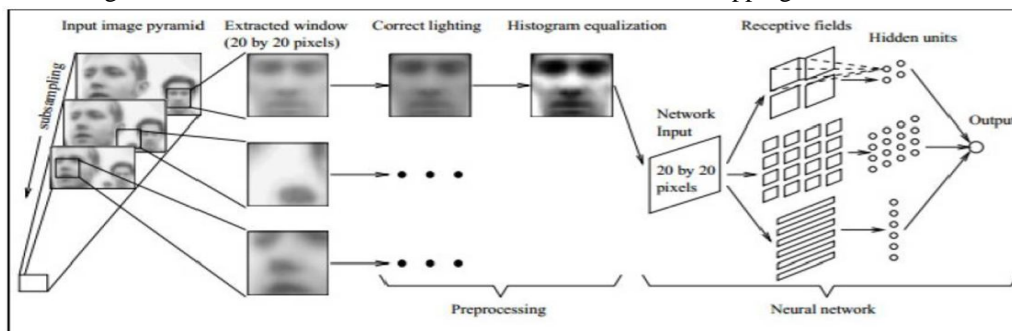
Input image pyramid
subsampling
Extracted window (20 by 20 pixels)
Correct lighting
Histogram equalization
Receptive fields
Hidden units
Output
Network Input
20 by 20 pixels
Preprocessing
Neural network